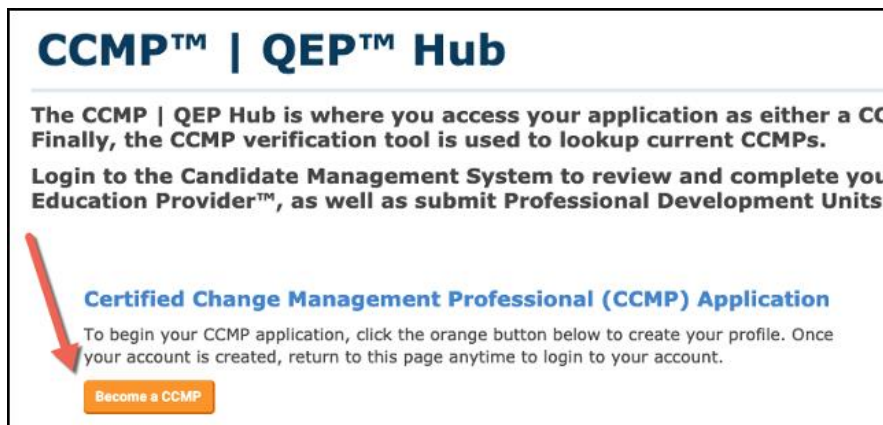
CCMP™ | QEP™ Hub

The CCMP | QEP Hub is where you access your application as either a CC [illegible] Finally, the CCMP verification tool is used to lookup current CCMPs.

Login to the Candidate Management System to review and complete you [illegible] Education Provider™, as well as submit Professional Development Units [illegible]

Certified Change Management Professional (CCMP) Application

To begin your CCMP application, click the orange button below to create your profile. Once your account is created, return to this page anytime to login to your account.

Become a CCMP